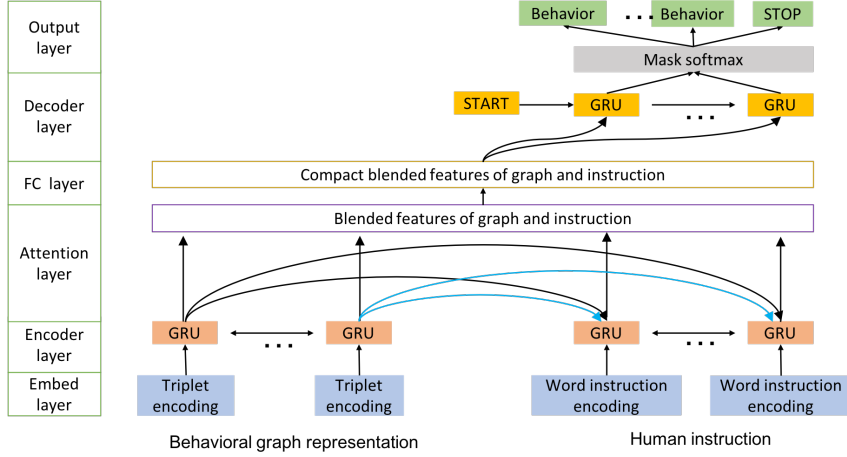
Output layer

Decoder layer

FC layer

Attention layer

Encoder layer

Embed layer

Behavior ... Behavior STOP

Mask softmax

START GRU ... GRU

Compact blended features of graph and instruction

Blended features of graph and instruction

GRU ... GRU GRU ... GRU

Triplet encoding

Triplet encoding

Word instruction encoding

Word instruction encoding

Behavioral graph representation

Human instruction